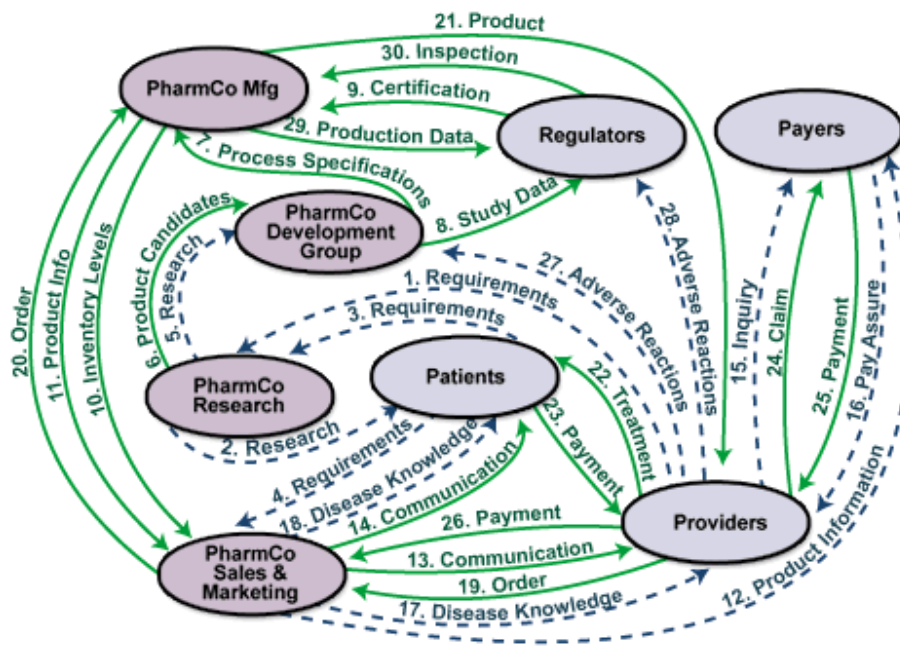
21. Product
30. Inspection
PharmCo Mfg
9. Certification
29. Production Data
Regulators
Payers
7. Process Specifications
PharmCo Development Group
8. Study Data
28. Adverse Reactions
6. Product Candidates
5. Research
27. Adverse Reactions
1. Requirements
3. Requirements
20. Order
11. Product Info
10. Inventory Levels
15. Inquiry
24. Claim
25. Payment
16. Pay Assure
PharmCo Research
Patients
22. Treatment
23. Payment
2. Research
4. Requirements
18. Disease Knowledge
14. Communication
26. Payment
Providers
PharmCo Sales & Marketing
13. Communication
19. Order
17. Disease Knowledge
12. Product Information